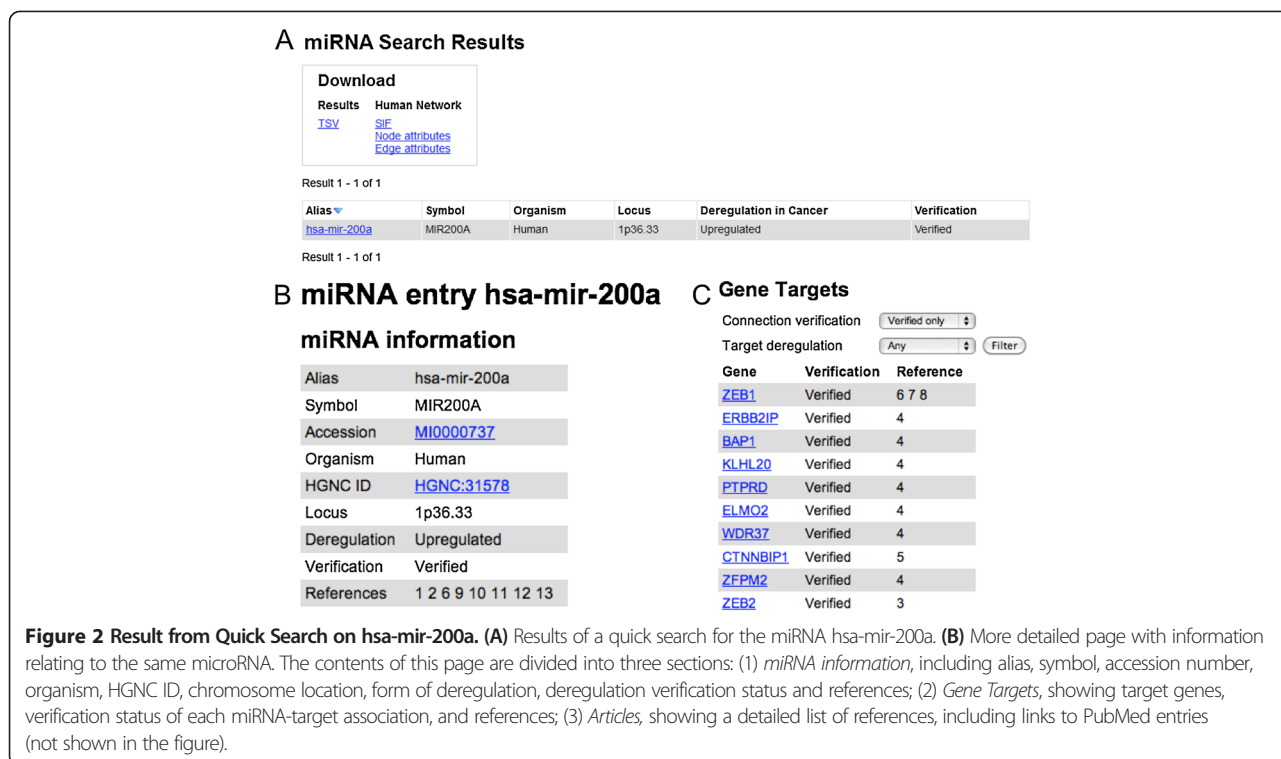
A miRNA Search Results

Download

Results Human Network

TSV SIF Node attributes Edge attributes

Result 1 - 1 of 1

| Alias | Symbol | Organism | Locus | Deregulation in Cancer | Verification |
|---|---|---|---|---|---|
| hsa-mir-200a | MIR200A | Human | 1p36.33 | Upregulated | Verified |

Result 1 - 1 of 1

B miRNA entry hsa-mir-200a

miRNA information

| Alias | hsa-mir-200a |
|---|---|
| Symbol | MIR200A |
| Accession | MI0000737 |
| Organism | Human |
| HGNC ID | HGNC:31578 |
| Locus | 1p36.33 |
| Deregulation | Upregulated |
| Verification | Verified |
| References | 1 2 6 9 10 11 12 13 |

C Gene Targets

Connection verification Verified only

Target deregulation Any Filter

| Gene | Verification | Reference |
|---|---|---|
| ZEB1 | Verified | 6 7 8 |
| ERBB2IP | Verified | 4 |
| BAP1 | Verified | 4 |
| KLHL20 | Verified | 4 |
| PTPRD | Verified | 4 |
| ELMO2 | Verified | 4 |
| WDR37 | Verified | 4 |
| CTNNBIP1 | Verified | 5 |
| ZFPM2 | Verified | 4 |
| ZEB2 | Verified | 3 |

Figure 2 Result from Quick Search on hsa-mir-200a. (A) Results of a quick search for the miRNA hsa-mir-200a. (B) More detailed page with information relating to the same microRNA. The contents of this page are divided into three sections: (1) miRNA information, including alias, symbol, accession number, organism, HGNC ID, chromosome location, form of deregulation, deregulation verification status and references; (2) Gene Targets, showing target genes, verification status of each miRNA-target association, and references; (3) Articles, showing a detailed list of references, including links to PubMed entries (not shown in the figure).